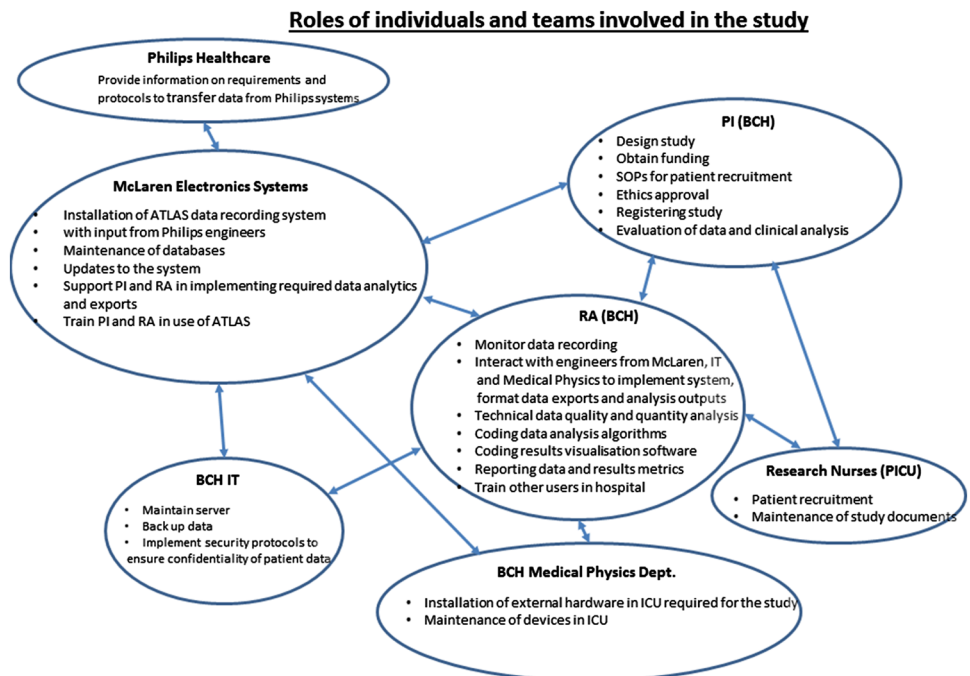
Roles of individuals and teams involved in the study

Philips Healthcare
Provide information on requirements and protocols to transfer data from Philips systems

PI (BCH)
- Design study
- Obtain funding
- SOPs for patient recruitment
- Ethics approval
- Registering study
- Evaluation of data and clinical analysis

McLaren Electronics Systems
- Installation of ATLAS data recording system with input from Philips engineers
- Maintenance of databases
- Updates to the system
- Support PI and RA in implementing required data analytics and exports
- Train PI and RA in use of ATLAS

RA (BCH)
- Monitor data recording
- Interact with engineers from McLaren, IT and Medical Physics to implement system, format data exports and analysis outputs
- Technical data quality and quantity analysis
- Coding data analysis algorithms
- Coding results visualisation software
- Reporting data and results metrics
- Train other users in hospital

BCH IT
- Maintain server
- Back up data
- Implement security protocols to ensure confidentiality of patient data

Research Nurses (PICU)
- Patient recruitment
- Maintenance of study documents

BCH Medical Physics Dept.
- Installation of external hardware in ICU required for the study
- Maintenance of devices in ICU